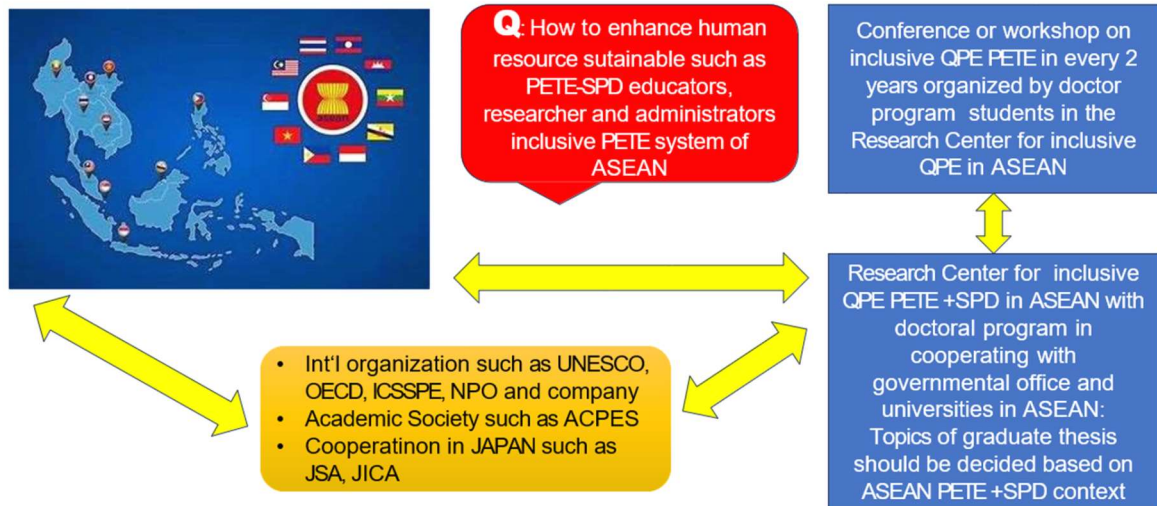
Q: How to enhance human resource sutainable such as PETE-SPD educators, researcher and administrators inclusive PETE system of ASEAN

Conference or workshop on inclusive QPE PETE in every 2 years organized by doctor program students in the Research Center for inclusive QPE in ASEAN

Research Center for inclusive QPE PETE +SPD in ASEAN with doctoral program in cooperating with governmental office and universities in ASEAN: Topics of graduate thesis should be decided based on ASEAN PETE +SPD context

- Int'l organization such as UNESCO, OECD, ICSSPE, NPO and company
- Academic Society such as ACPES
- Cooperatinon in JAPAN such as JSA, JICA